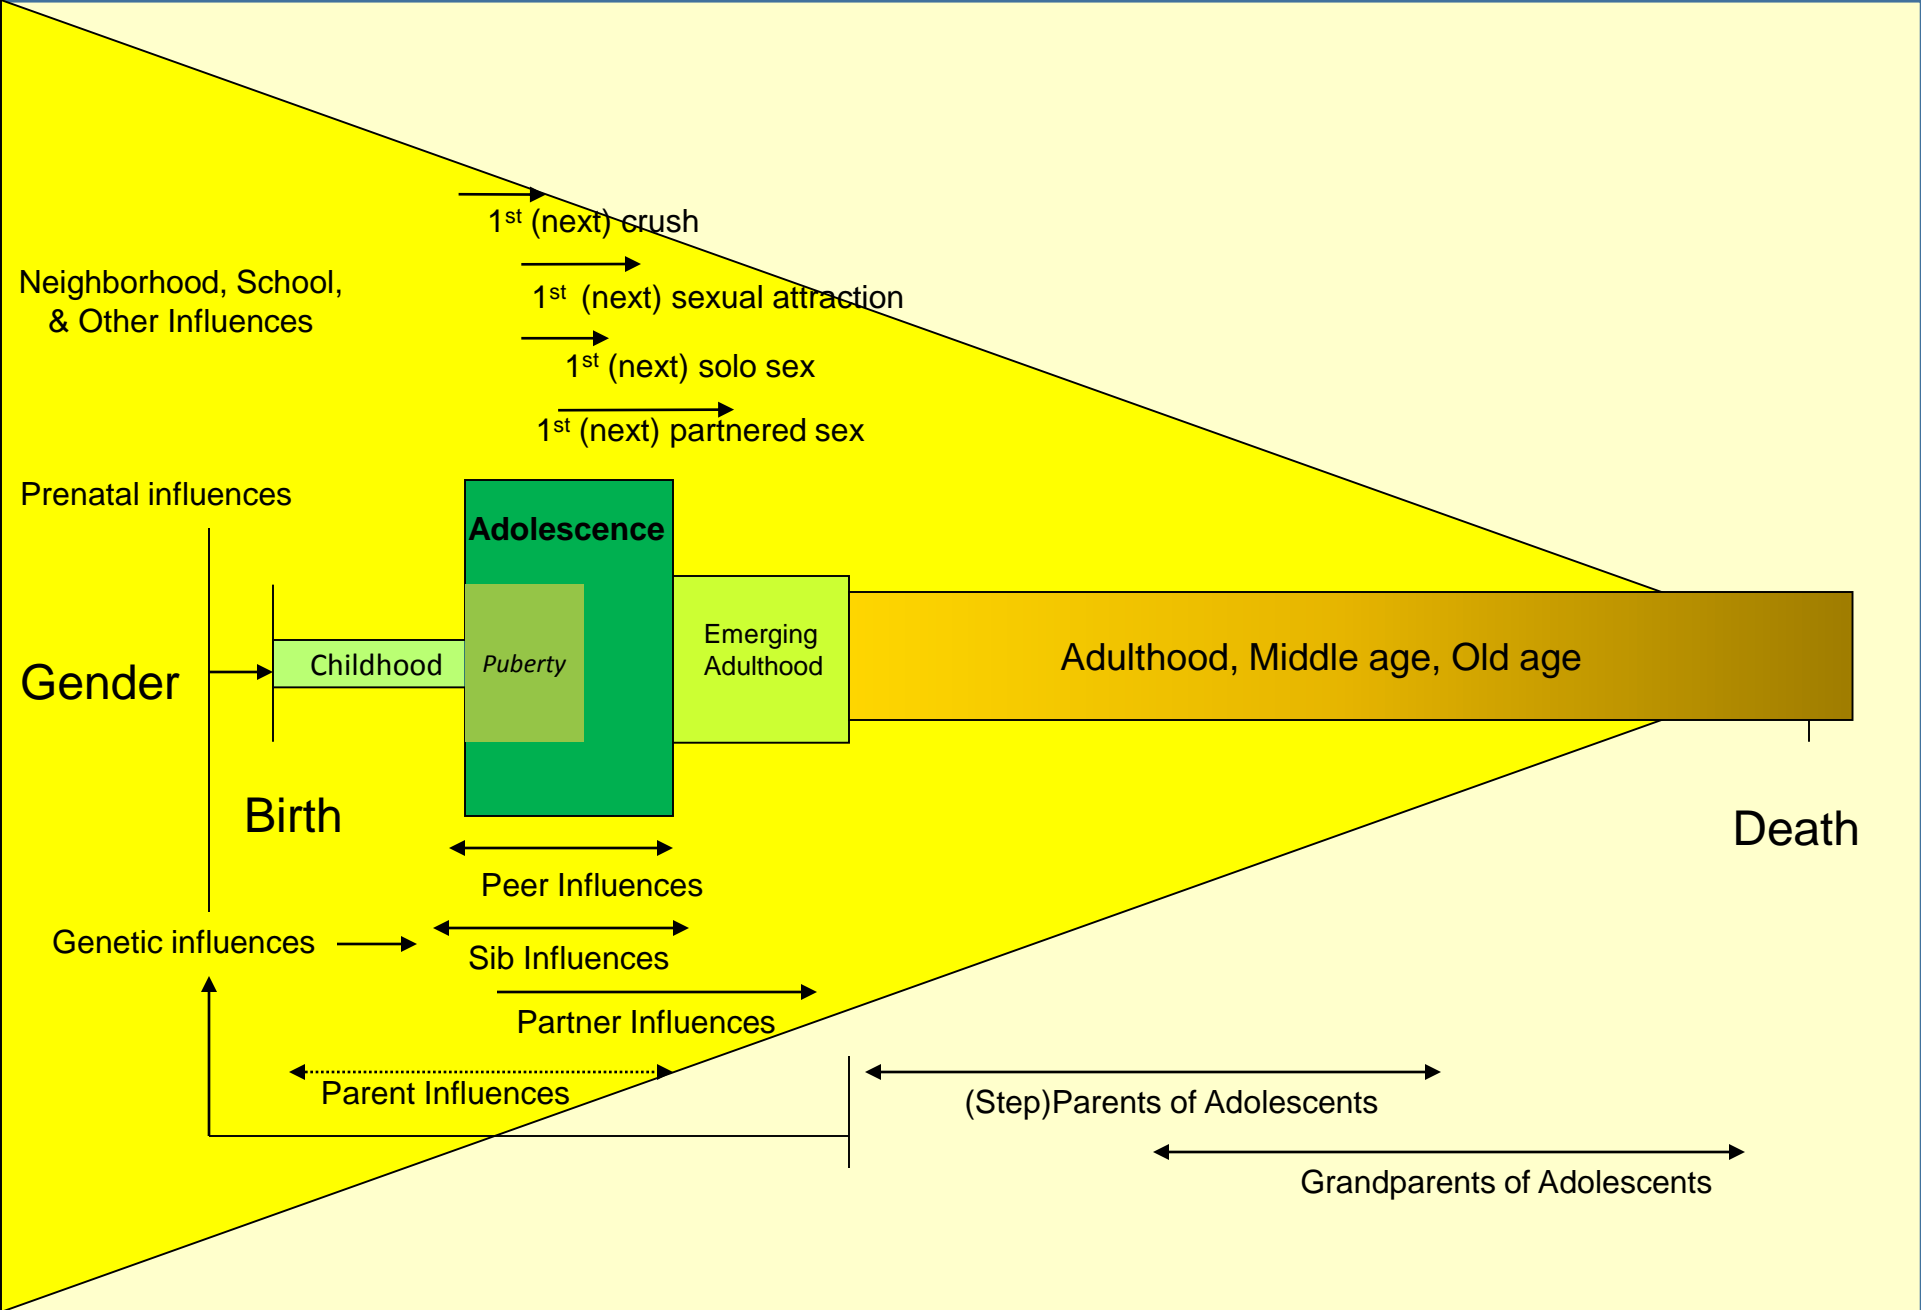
1$^{st}$ (next) crush

Neighborhood, School, & Other Influences

1$^{st}$ (next) sexual attraction

1$^{st}$ (next) solo sex

1$^{st}$ (next) partnered sex

Prenatal influences

Adolescence

Gender

Childhood

Puberty

Emerging Adulthood

Adulthood, Middle age, Old age

Birth

Death

Peer Influences

Genetic influences

Sib Influences

Partner Influences

Parent Influences

(Step)Parents of Adolescents

Grandparents of Adolescents